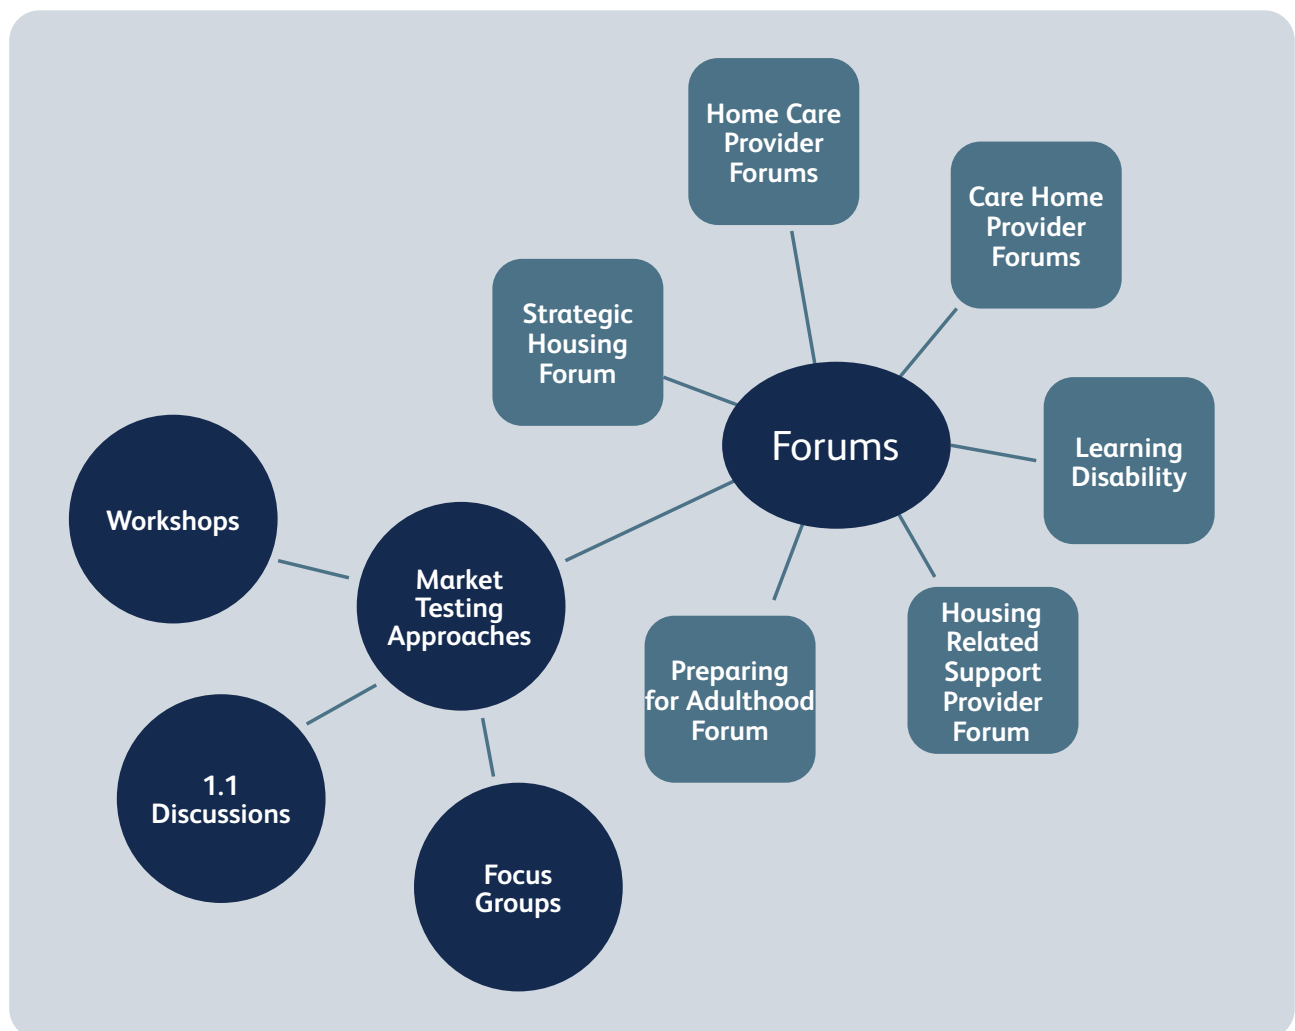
Home Care Provider Forums

Care Home Provider Forums

Strategic Housing Forum

Forums

Learning Disability

Workshops

Market Testing Approaches

Preparing for Adulthood Forum

Housing Related Support Provider Forum

1.1 Discussions

Focus Groups